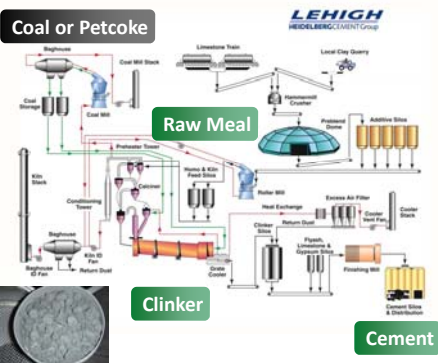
Coal or Petcoke

LEHIGH
HEIDELBERGCEMENT Group

Baghouse
Coal Mill Stack
Limestone Train
Local Clay Quarry
Coal Storage
Coal Mill
Hammermill Crusher

Raw Meal

Prehomo Dome
Additive Silos
Kiln Stack
Preheater Tower
Calciner
Homo & Kiln Feed Silos
Roller Mill
Conditioning Tower
Excess Air Filter
Heat Exchange
Cooler Stack
Cooler Vent Fan
Return Dust
Baghouse
Kiln ID Fan
Baghouse ID Fan
Return Dust
Clinker Silos
Flyash, Limestone & Gypsum Silos
Grate Cooler
Finishing Mill

Clinker

Cement Silos & Distribution

Cement